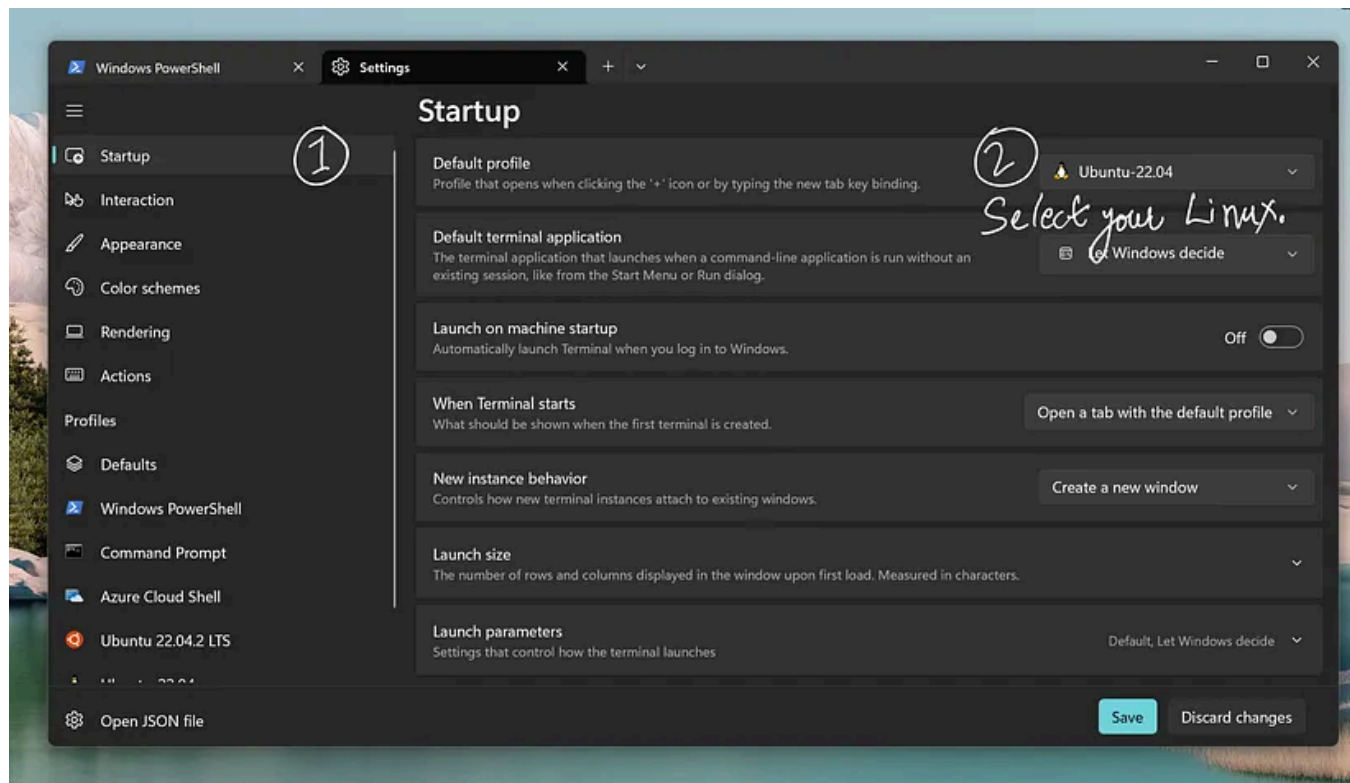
Windows PowerShell × Settings × + ˅

Startup

Startup
Interaction
Appearance
Color schemes
Rendering
Actions
Profiles
Defaults
Windows PowerShell
Command Prompt
Azure Cloud Shell
Ubuntu 22.04.2 LTS
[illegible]

Open JSON file

① ②

Default profile
Profile that opens when clicking the '+' icon or by typing the new tab key binding.
Ubuntu-22.04

Select your Linux.

Default terminal application
The terminal application that launches when a command-line application is run without an existing session, like from the Start Menu or Run dialog.
Let Windows decide

Launch on machine startup
Automatically launch Terminal when you log in to Windows.
Off

When Terminal starts
What should be shown when the first terminal is created.
Open a tab with the default profile

New instance behavior
Controls how new terminal instances attach to existing windows.
Create a new window

Launch size
The number of rows and columns displayed in the window upon first load. Measured in characters.

Launch parameters
Settings that control how the terminal launches
Default, Let Windows decide

Save
Discard changes